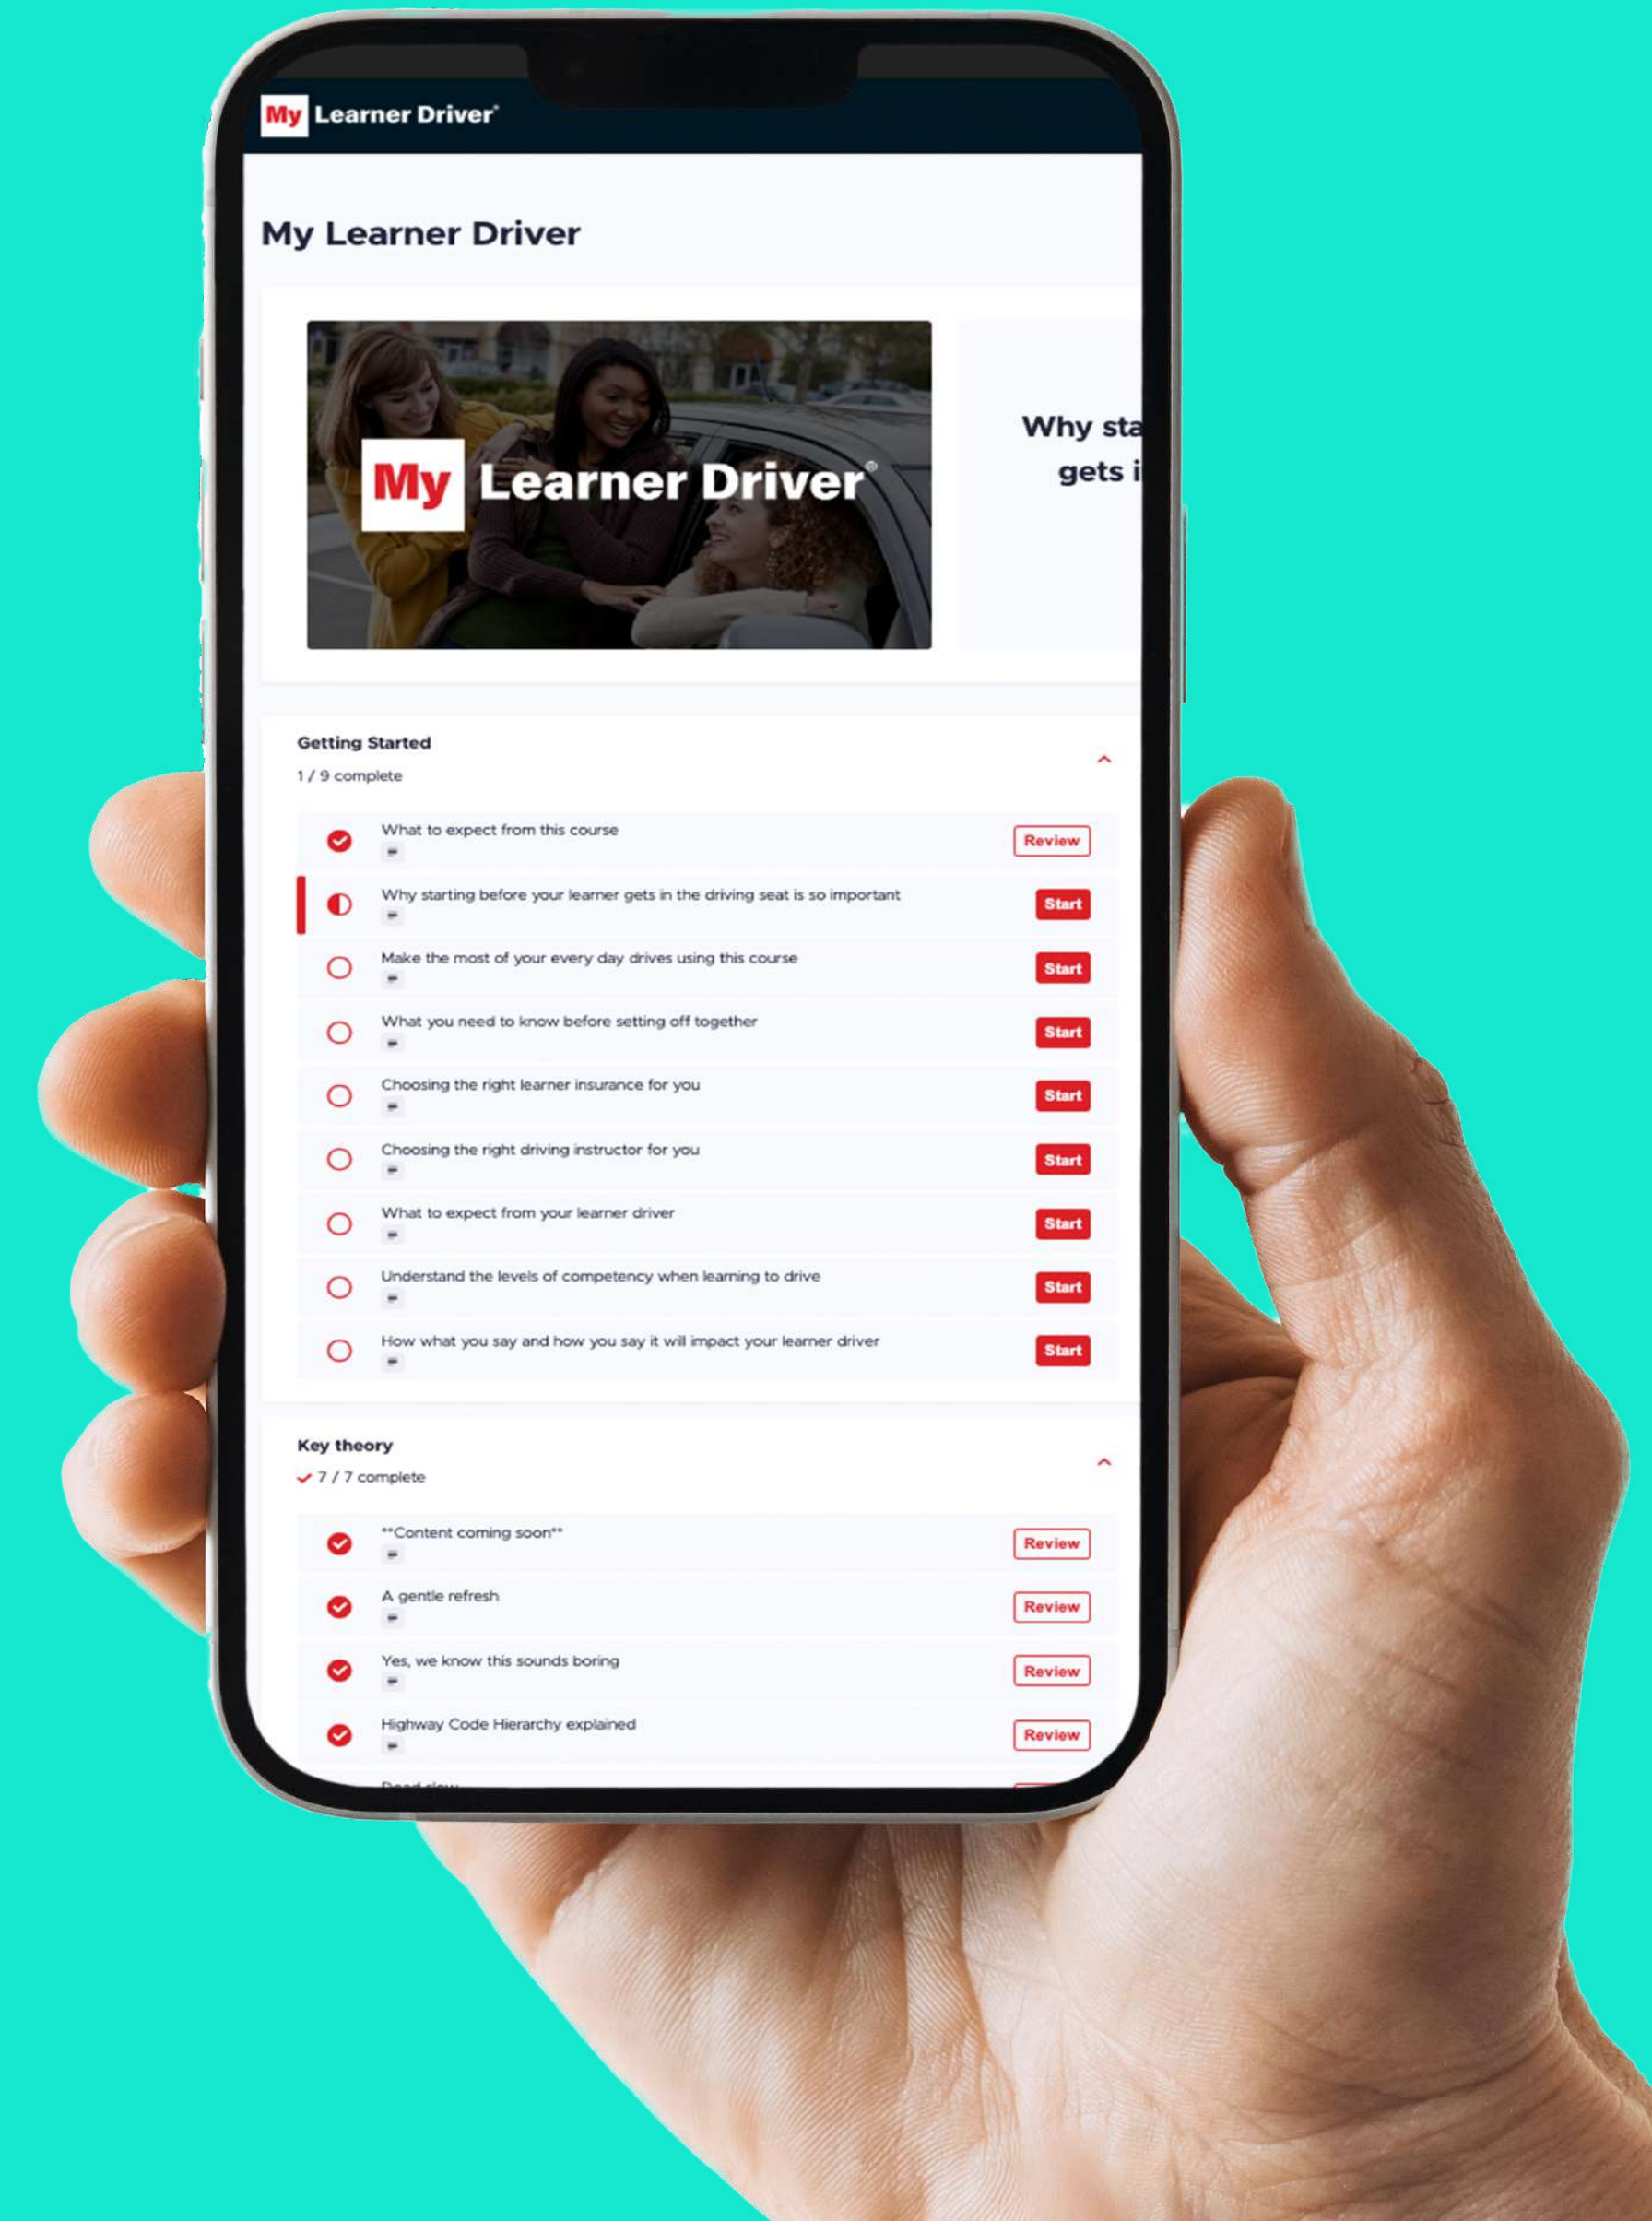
My Learner Driver®

My Learner Driver

My Learner Driver®

Why sta
gets i

Getting Started
1 / 9 complete

What to expect from this course
Review

Why starting before your learner gets in the driving seat is so important
Start

Make the most of your every day drives using this course
Start

What you need to know before setting off together
Start

Choosing the right learner insurance for you
Start

Choosing the right driving instructor for you
Start

What to expect from your learner driver
Start

Understand the levels of competency when learning to drive
Start

How what you say and how you say it will impact your learner driver
Start

Key theory
✓ 7 / 7 complete

**Content coming soon**
Review

A gentle refresh
Review

Yes, we know this sounds boring
Review

Highway Code Hierarchy explained
Review

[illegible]